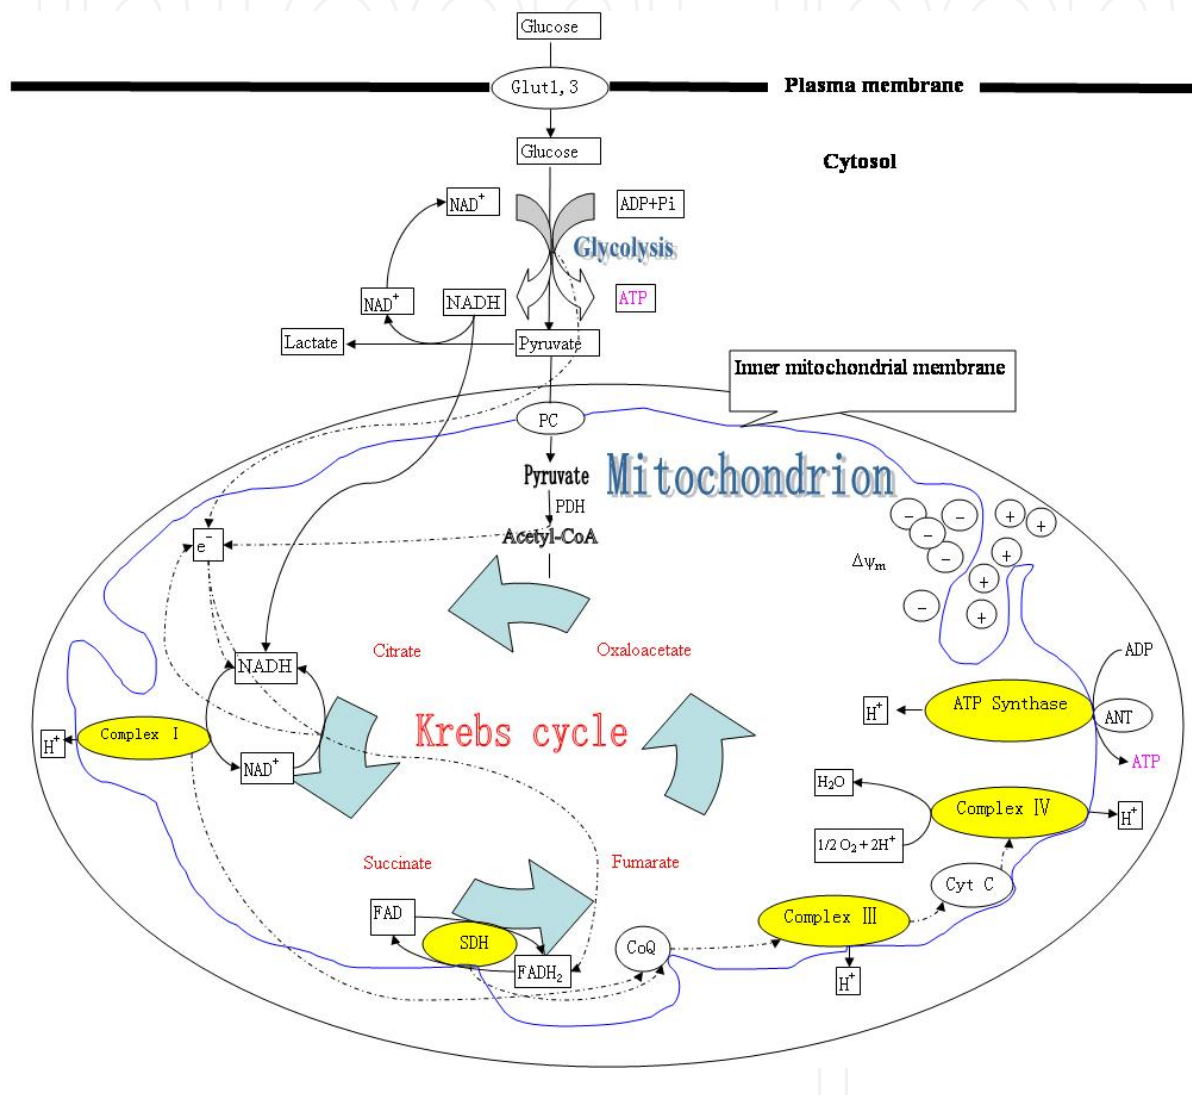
Glucose

Glut1, 3

Plasma membrane

Glucose

Cytosol

$NAD^+$

ADP+Pi

Glycolysis

$NAD^+$

NADH

ATP

Lactate

Pyruvate

Inner mitochondrial membrane

PC

Pyruvate

Mitochondrion

PDH

$e^-$

Acetyl-CoA

$\Delta\psi_m$

Citrate

Oxaloacetate

NADH

ADP

$H^+$

ATP Synthase

ANT

$H^+$

Complex I

Krebs cycle

$NAD^+$

ATP

$H_2O$

Complex Ⅳ

$H^+$

$1/2\,O_2+2H^+$

Succinate

Fumarate

Cyt C

FAD

SDH

CoQ

Complex Ⅲ

$FADH_2$

$H^+$